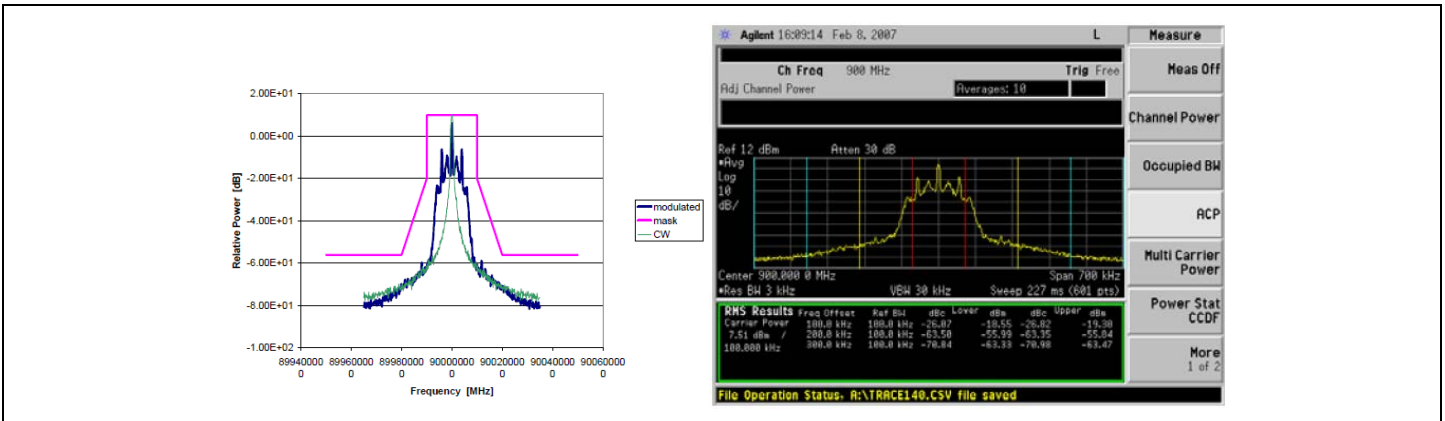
2.00E+01
0.00E+00
-2.00E+01
-4.00E+01
-6.00E+01
-8.00E+01
-1.00E+02

Relative Power [dB]

899400000 899600000 899800000 900000000 900200000 900400000 900600000

Frequency [MHz]

modulated
mask
CW

Agilent 16:09:14 Feb 8, 2007 L

Measure

Ch Freq 900 MHz Trig Free
Adj Channel Power Averages: 10

Meas Off

Channel Power

Occupied BW

ACP

Multi Carrier Power

Power Stat CCDF

More 1 of 2

Ref 12 dBm Atten 30 dB
•Avg
Log
10
dB/

Center 900.000 0 MHz Span 700 kHz
•Res BW 3 kHz VBW 30 kHz Sweep 227 ms (601 pts)

| RMS Results | Freq Offset | Ref BW | dBc | Lower dBm | dBc | Upper dBm |
|---|---|---|---|---|---|---|
| Carrier Power | 100.0 kHz | 100.0 kHz | -26.07 | -18.55 | -26.82 | -19.30 |
| 7.51 dBm / | 200.0 kHz | 100.0 kHz | -63.50 | -55.99 | -63.35 | -55.84 |
| 100.000 kHz | 300.0 kHz | 100.0 kHz | -70.84 | -63.33 | -70.98 | -63.47 |

File Operation Status, A:\TRACE140.CSV file saved